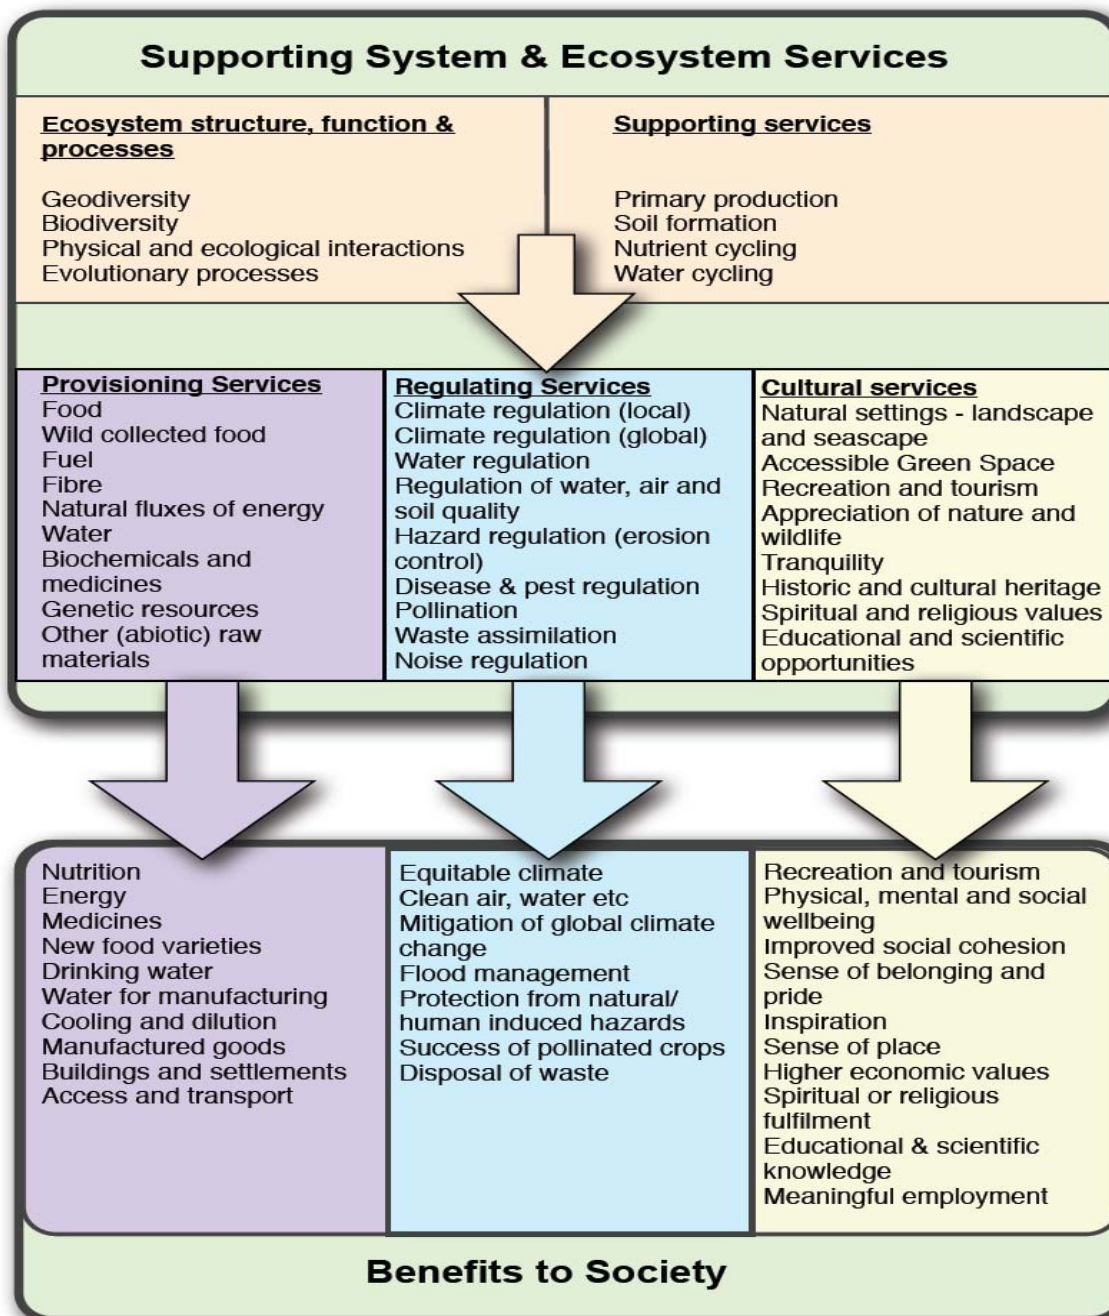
Supporting System & Ecosystem Services

Ecosystem structure, function & processes

Geodiversity
Biodiversity
Physical and ecological interactions
Evolutionary processes

Supporting services

Primary production
Soil formation
Nutrient cycling
Water cycling

Provisioning Services
Food
Wild collected food
Fuel
Fibre
Natural fluxes of energy
Water
Biochemicals and medicines
Genetic resources
Other (abiotic) raw materials

Regulating Services
Climate regulation (local)
Climate regulation (global)
Water regulation
Regulation of water, air and soil quality
Hazard regulation (erosion control)
Disease & pest regulation
Pollination
Waste assimilation
Noise regulation

Cultural services
Natural settings - landscape and seascape
Accessible Green Space
Recreation and tourism
Appreciation of nature and wildlife
Tranquility
Historic and cultural heritage
Spiritual and religious values
Educational and scientific opportunities

Nutrition
Energy
Medicines
New food varieties
Drinking water
Water for manufacturing
Cooling and dilution
Manufactured goods
Buildings and settlements
Access and transport

Equitable climate
Clean air, water etc
Mitigation of global climate change
Flood management
Protection from natural/ human induced hazards
Success of pollinated crops
Disposal of waste

Recreation and tourism
Physical, mental and social wellbeing
Improved social cohesion
Sense of belonging and pride
Inspiration
Sense of place
Higher economic values
Spiritual or religious fulfilment
Educational & scientific knowledge
Meaningful employment

Benefits to Society